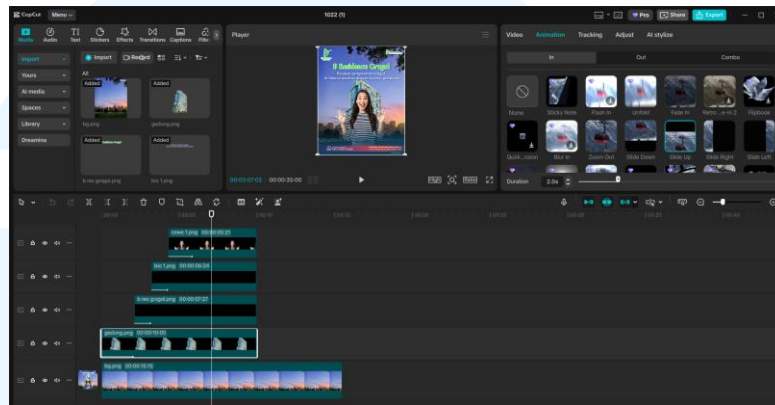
CapCut Menu 1022 (1) Pro Share Export

Media Audio Text Stickers Effects Transitions Captions Filte

Import Import Record

Import
Yours
AI media
Spaces
Library
Dreamina

All

Added
bg.png

Added
gedung.png

Added
b-mo gregol.png

Added
bio 1.png

Player

Il Sekolah Gregol

00:00:07:02 | 00:00:30:00

Video Animation Tracking Adjust AI stylize

In Out Combo

None Sticky Note Flash In Unfold Fade In Retro ...e-in 2 Flipbook

Quick...ision Blur In Zoom Out Slide Down Slide Up Slide Right Slide Left

Duration 2.0s

00:00 |00:05 |00:10 |00:15 |00:20 |00:25 |00:30 |00:35

siswa 1.png 00:00:05:23

bio 1.png 00:00:06:24

b-mo gregol.png 00:00:07:27

gedung.png 00:00:10:00

bg.png 00:00:15:15